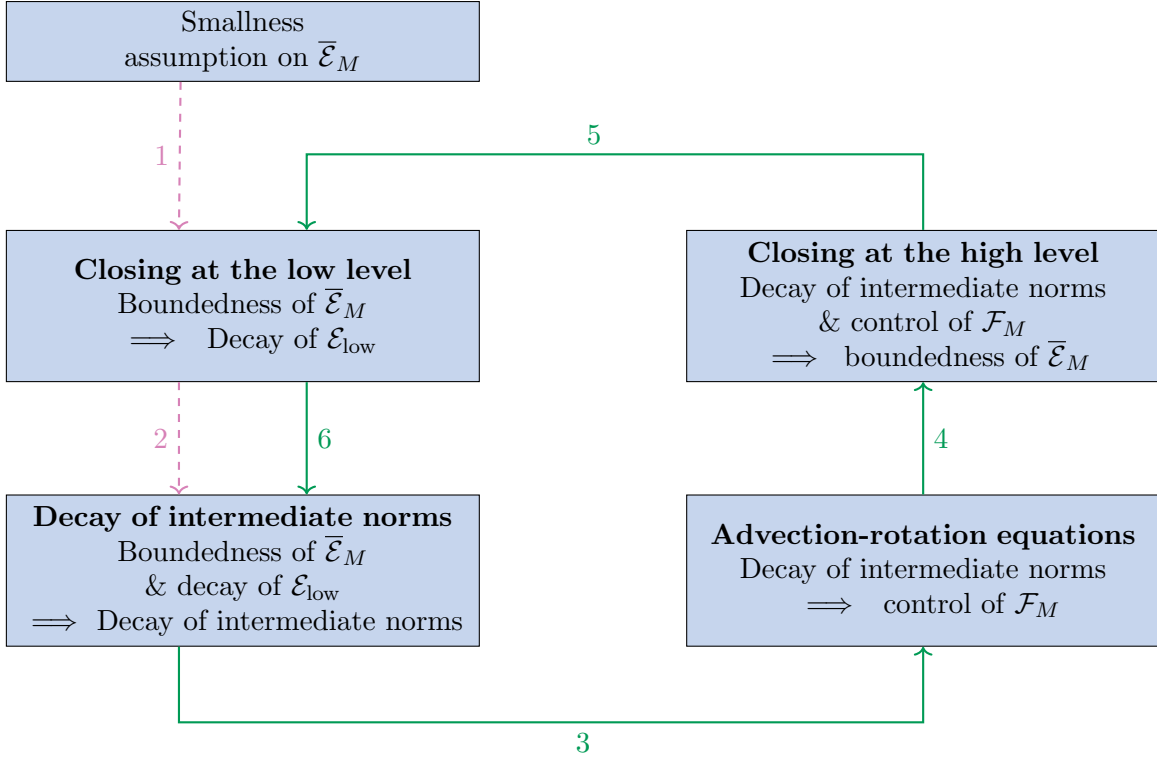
Smallness assumption on $\overline{\mathcal{E}}_M$

1

5

**Closing at the low level**
Boundedness of $\overline{\mathcal{E}}_M$
$\Longrightarrow$ Decay of $\mathcal{E}_{\text{low}}$

**Closing at the high level**
Decay of intermediate norms
& control of $\mathcal{F}_M$
$\Longrightarrow$ boundedness of $\overline{\mathcal{E}}_M$

2

6

4

**Decay of intermediate norms**
Boundedness of $\overline{\mathcal{E}}_M$
& decay of $\mathcal{E}_{\text{low}}$
$\Longrightarrow$ Decay of intermediate norms

**Advection-rotation equations**
Decay of intermediate norms
$\Longrightarrow$ control of $\mathcal{F}_M$

3